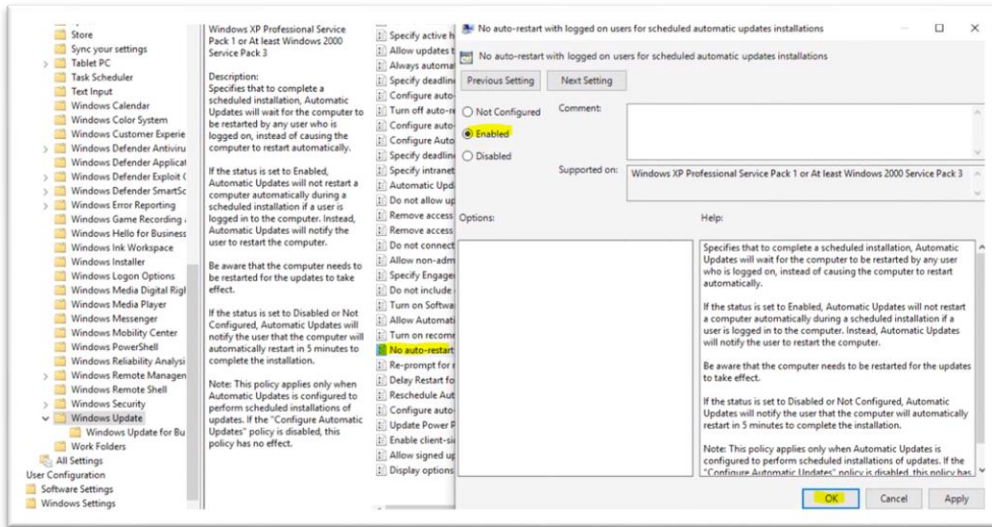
Store
Sync your settings
Tablet PC
Task Scheduler
Text Input
Windows Calendar
Windows Color System
Windows Customer Experie
Windows Defender Antiviru
Windows Defender Applicat
Windows Defender Exploit C
Windows Defender SmartSc
Windows Error Reporting
Windows Game Recording
Windows Hello for Business
Windows Ink Workspace
Windows Installer
Windows Logon Options
Windows Media Digital Righ
Windows Media Player
Windows Messenger
Windows Mobility Center
Windows PowerShell
Windows Reliability Analysi
Windows Remote Managen
Windows Remote Shell
Windows Security
Windows Update
Windows Update for Bu
Work Folders
All Settings
User Configuration
Software Settings
Windows Settings

Windows XP Professional Service Pack 1 or At least Windows 2000 Service Pack 3

Description:
Specifies that to complete a scheduled installation, Automatic Updates will wait for the computer to be restarted by any user who is logged on, instead of causing the computer to restart automatically.

If the status is set to Enabled, Automatic Updates will not restart a computer automatically during a scheduled installation if a user is logged in to the computer. Instead, Automatic Updates will notify the user to restart the computer.

Be aware that the computer needs to be restarted for the updates to take effect.

If the status is set to Disabled or Not Configured, Automatic Updates will notify the user that the computer will automatically restart in 5 minutes to complete the installation.

Note: This policy applies only when Automatic Updates is configured to perform scheduled installations of updates. If the "Configure Automatic Updates" policy is disabled, this policy has no effect.

Specify active h
Allow updates t
Always automat
Specify deadlin
Configure auto
Turn off auto-re
Configure auto
Configure Auto
Specify deadlin
Specify intranet
Automatic Upd
Do not allow up
Remove access
Remove access
Do not connect
Allow non-adm
Specify Engage
Do not include
Turn on Softwa
Allow Automati
Turn on recomm
No auto-restart
Re-prompt for
Delay Restart fo
Reschedule Aut
Configure auto
Update Power P
Enable client-si
Allow signed up
Display options

No auto-restart with logged on users for scheduled automatic updates installations

No auto-restart with logged on users for scheduled automatic updates installations

Previous Setting
Next Setting

Not Configured
Enabled
Disabled

Comment:

Supported on:
Windows XP Professional Service Pack 1 or At least Windows 2000 Service Pack 3

Options:

Help:

Specifies that to complete a scheduled installation, Automatic Updates will wait for the computer to be restarted by any user who is logged on, instead of causing the computer to restart automatically.

If the status is set to Enabled, Automatic Updates will not restart a computer automatically during a scheduled installation if a user is logged in to the computer. Instead, Automatic Updates will notify the user to restart the computer.

Be aware that the computer needs to be restarted for the updates to take effect.

If the status is set to Disabled or Not Configured, Automatic Updates will notify the user that the computer will automatically restart in 5 minutes to complete the installation.

Note: This policy applies only when Automatic Updates is configured to perform scheduled installations of updates. If the "Configure Automatic Updates" policy is disabled, this policy has

OK
Cancel
Apply